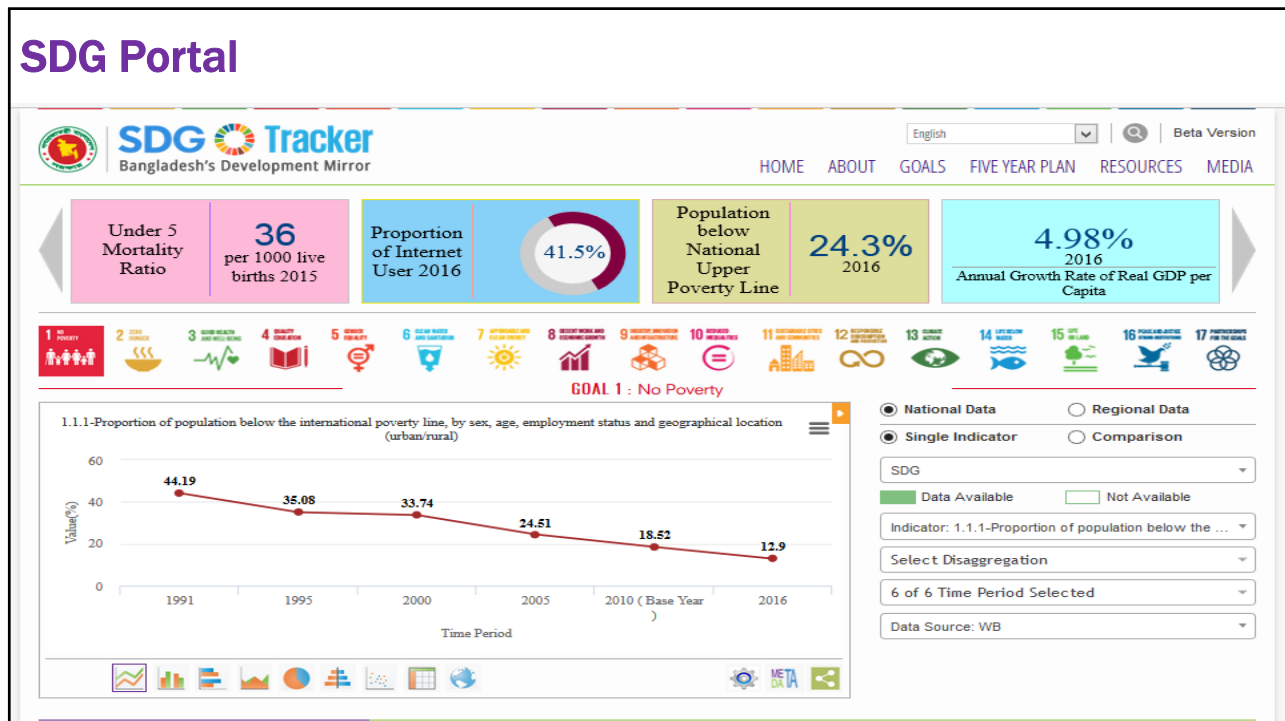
SDG Portal

SDG Tracker
Bangladesh's Development Mirror

English | Beta Version

HOME ABOUT GOALS FIVE YEAR PLAN RESOURCES MEDIA

Under 5 Mortality Ratio | 36 per 1000 live births 2015

Proportion of Internet User 2016 | 41.5%

Population below National Upper Poverty Line | 24.3% 2016

4.98% 2016 Annual Growth Rate of Real GDP per Capita

1 NO POVERTY
2 ZERO HUNGER
3 GOOD HEALTH AND WELL-BEING
4 QUALITY EDUCATION
5 GENDER EQUALITY
6 CLEAN WATER AND SANITATION
7 AFFORDABLE AND CLEAN ENERGY
8 DECENT WORK AND ECONOMIC GROWTH
9 INDUSTRY, INNOVATION AND INFRASTRUCTURE
10 REDUCED INEQUALITIES
11 SUSTAINABLE CITIES AND COMMUNITIES
12 RESPONSIBLE CONSUMPTION AND PRODUCTION
13 CLIMATE ACTION
14 LIFE BELOW WATER
15 LIFE ON LAND
16 PEACE AND JUSTICE STRONG INSTITUTIONS
17 PARTNERSHIPS FOR THE GOALS

GOAL 1 : No Poverty

1.1.1-Proportion of population below the international poverty line, by sex, age, employment status and geographical location (urban/rural)

| Time Period | Value(%) |
|---|---|
| 1991 | 44.19 |
| 1995 | 35.08 |
| 2000 | 33.74 |
| 2005 | 24.51 |
| 2010 ( Base Year ) | 18.52 |
| 2016 | 12.9 |

60
40
20
0
Value(%)
Time Period

META DATA

National Data
Regional Data
Single Indicator
Comparison
SDG
Data Available
Not Available
Indicator: 1.1.1-Proportion of population below the ...
Select Disaggregation
6 of 6 Time Period Selected
Data Source: WB